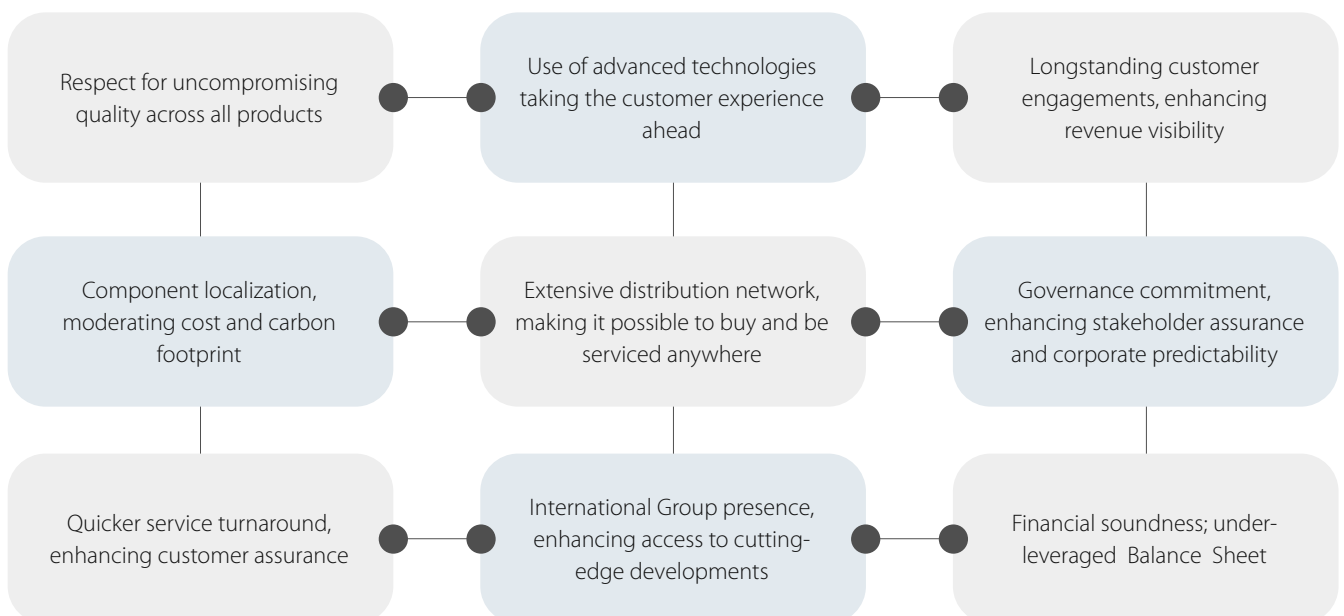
Respect for uncompromising quality across all products

Use of advanced technologies taking the customer experience ahead

Longstanding customer engagements, enhancing revenue visibility

Component localization, moderating cost and carbon footprint

Extensive distribution network, making it possible to buy and be serviced anywhere

Governance commitment, enhancing stakeholder assurance and corporate predictability

Quicker service turnaround, enhancing customer assurance

International Group presence, enhancing access to cutting-edge developments

Financial soundness; under-leveraged Balance Sheet